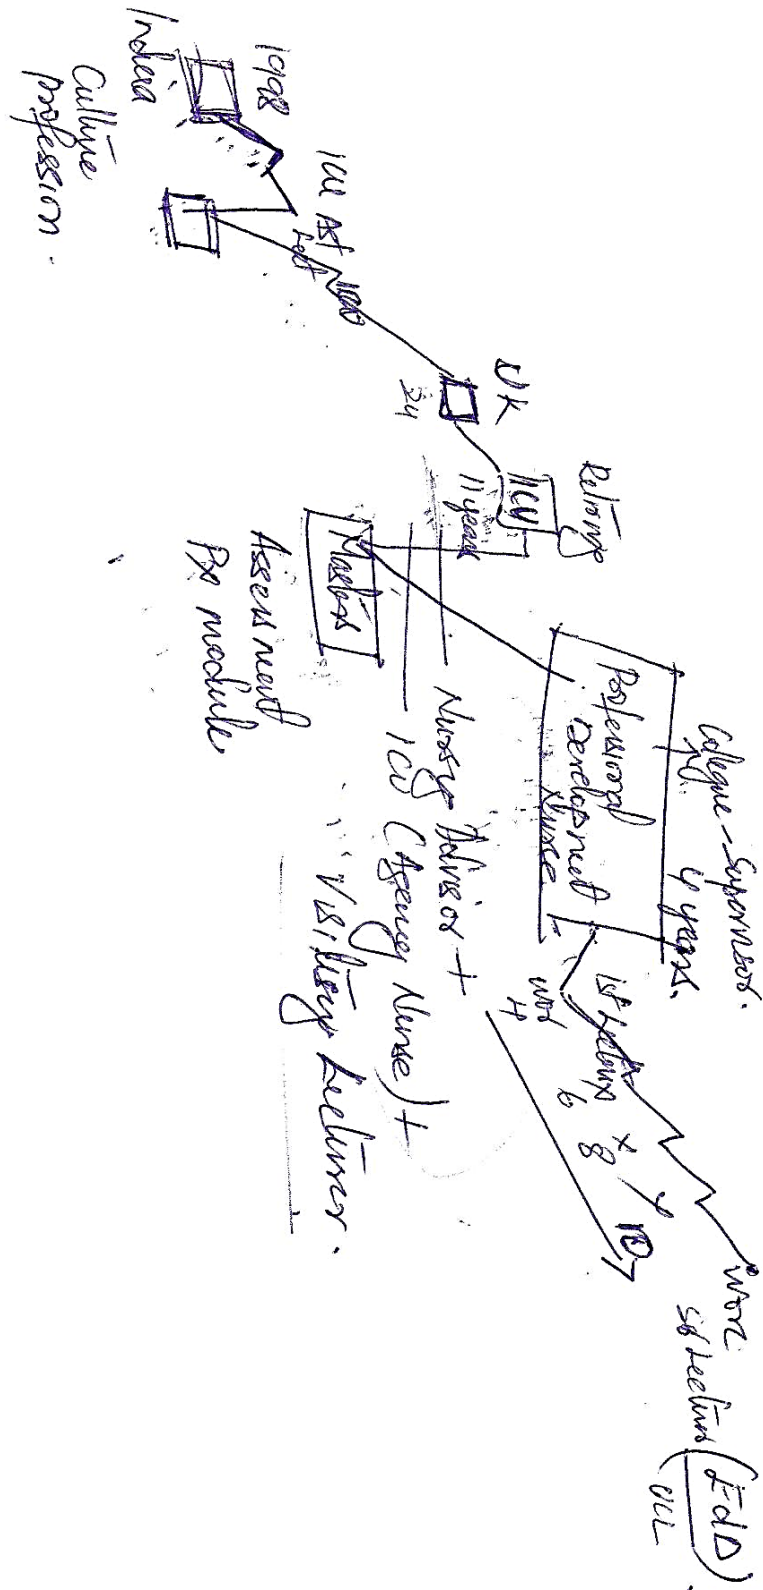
India
Culture
profession.
1998
ICU at 1999
Ldf
UK
24
Relating
ICU
11 years
Masters
Assessment
Px module
Nursing Advisor +
ICU (Agency Nurse) +
Visiting Lecturer.
Professional Development Nurse
College - Supervisor.
4 years.
1st Lecturer
6
8
10
wd
+
Work
Sr Lecturer (EdD)
UCL